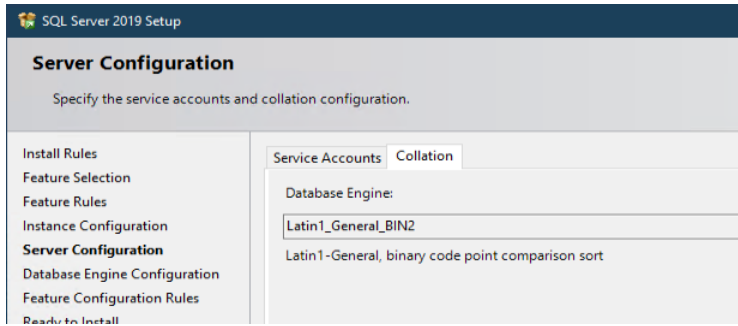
SQL Server 2019 Setup

Server Configuration

Specify the service accounts and collation configuration.

Install Rules
Feature Selection
Feature Rules
Instance Configuration
Server Configuration
Database Engine Configuration
Feature Configuration Rules
Ready to Install

Service Accounts Collation

Database Engine:

Latin1_General_BIN2

Latin1-General, binary code point comparison sort